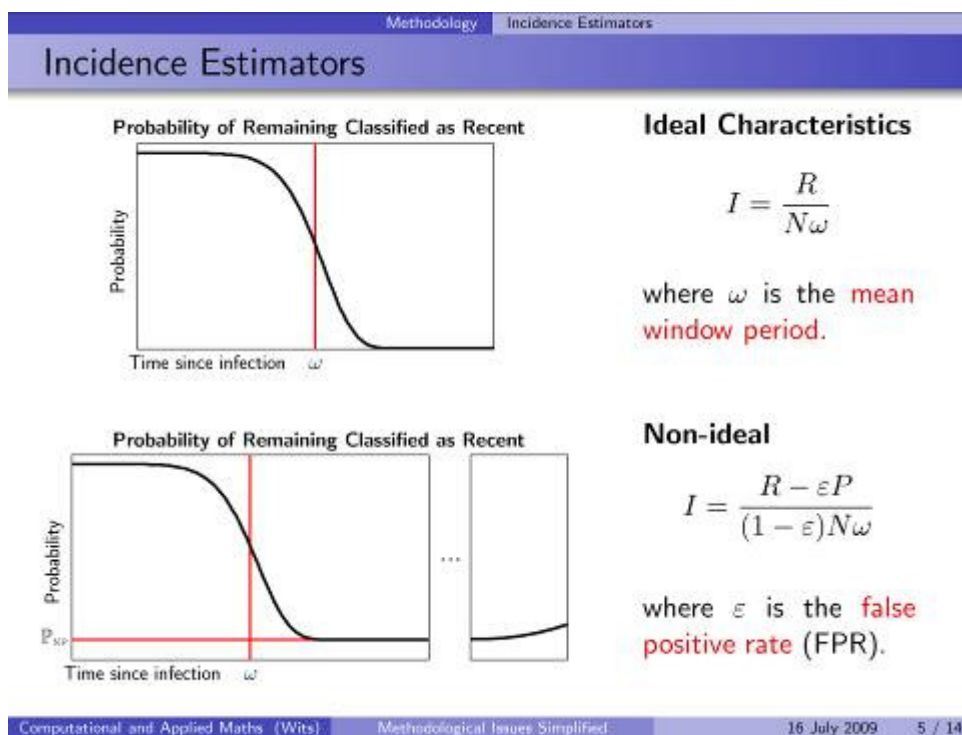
Methodology Incidence Estimators

Incidence Estimators

Probability of Remaining Classified as Recent

Probability

Time since infection $\omega$

Ideal Characteristics

$I = \frac{R}{N\omega}$

where $\omega$ is the mean window period.

Probability of Remaining Classified as Recent

Probability

$\mathbb{P}_{NP}$

Time since infection $\omega$

...

Non-ideal

$I = \frac{R - \varepsilon P}{(1-\varepsilon)N\omega}$

where $\varepsilon$ is the false positive rate (FPR).

Computational and Applied Maths (Wits) Methodological Issues Simplified 16 July 2009 5 / 14